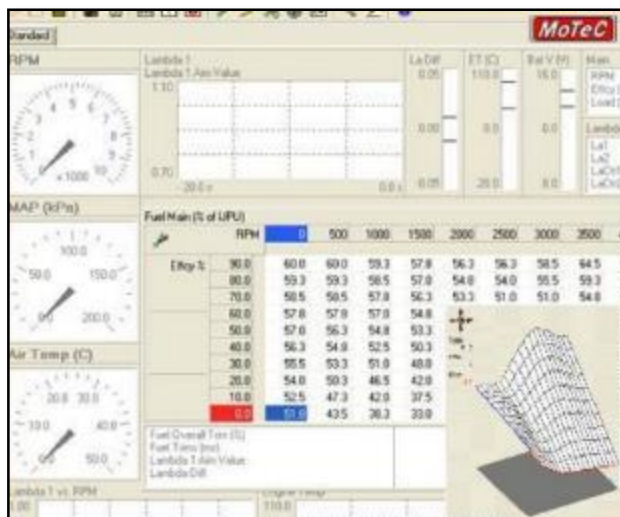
Standard

MoTeC

RPM

x 1000

Lambda 1
Lambda 1 Aim Value
1.10
0.70
-20.0 s
0.0 s

La Diff
0.05
0.00
-0.05

ET (C)
110.0
0.0
20.0

Bat V (V)
16.0
0.0
8.0

Main
RPM
Effcy
Load

Lambda
La1
La2
LaCr
LaCr

MAP (kPa)
100.0
50.0
150.0
0.0
200.0

Air Temp (C)
20.0
30.0
10.0
40.0
0.0
50.0

Fuel Main (% of UPU)

| | RPM | 0 | 500 | 1000 | 1500 | 2000 | 2500 | 3000 | 3500 |
|---|---|---|---|---|---|---|---|---|---|
| Effcy % | 90.0 | 60.0 | 60.0 | 59.3 | 57.8 | 56.3 | 56.3 | 58.5 | 64.5 |
| | 80.0 | 59.3 | 59.3 | 58.5 | 57.0 | 54.0 | 54.0 | 55.5 | 59.3 |
| | 70.0 | 58.5 | 58.5 | 57.8 | 56.3 | 53.3 | 51.0 | 51.0 | 54.8 |
| | 60.0 | 57.8 | 57.8 | 57.0 | 54.8 | | | | |
| | 50.0 | 57.0 | 56.3 | 54.8 | 53.3 | | | | |
| | 40.0 | 56.3 | 54.8 | 52.5 | 50.3 | | | | |
| | 30.0 | 55.5 | 53.3 | 51.0 | 48.0 | | | | |
| | 20.0 | 54.0 | 50.3 | 46.5 | 42.0 | | | | |
| | 10.0 | 52.5 | 47.3 | 42.0 | 37.5 | | | | |
| | 0.0 | 51.0 | 43.5 | 38.3 | 33.0 | | | | |

Fuel Overall Trim (%)
Fuel Timing (ms)
Lambda 1 Aim Value
Lambda Diff

Lambda 1 vs. RPM
1.00

Engine Temp
110.0